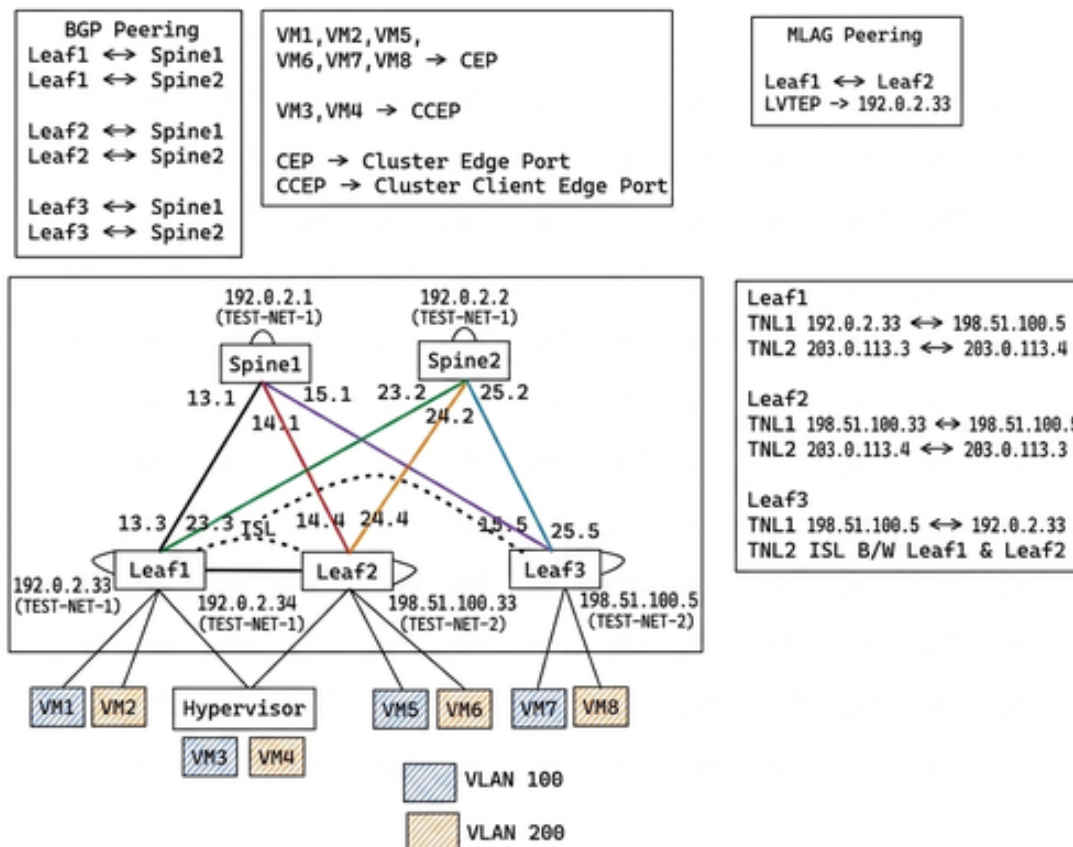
BGP Peering
Leaf1 ↔ Spine1
Leaf1 ↔ Spine2

Leaf2 ↔ Spine1
Leaf2 ↔ Spine2

Leaf3 ↔ Spine1
Leaf3 ↔ Spine2

VM1,VM2,VM5,
VM6,VM7,VM8 → CEP

VM3,VM4 → CCEP

CEP → Cluster Edge Port
CCEP → Cluster Client Edge Port

MLAG Peering

Leaf1 ↔ Leaf2
LVTEP -> 192.0.2.33

192.0.2.1
(TEST-NET-1)

192.0.2.2
(TEST-NET-1)

Spine1

Spine2

13.1
14.1
15.1
23.2
24.2
25.2

13.3
23.3
ISL
14.4
24.4
15.5
25.5

Leaf1
Leaf2
Leaf3

192.0.2.33
(TEST-NET-1)

192.0.2.34
(TEST-NET-1)

198.51.100.33
(TEST-NET-2)

198.51.100.5
(TEST-NET-2)

Leaf1
TNL1 192.0.2.33 ↔ 198.51.100.5
TNL2 203.0.113.3 ↔ 203.0.113.4

Leaf2
TNL1 198.51.100.33 ↔ 198.51.100.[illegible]
TNL2 203.0.113.4 ↔ 203.0.113.3

Leaf3
TNL1 198.51.100.5 ↔ 192.0.2.33
TNL2 ISL B/W Leaf1 & Leaf2

VM1
VM2
Hypervisor
VM3
VM4
VM5
VM6
VM7
VM8

VLAN 100
VLAN 200